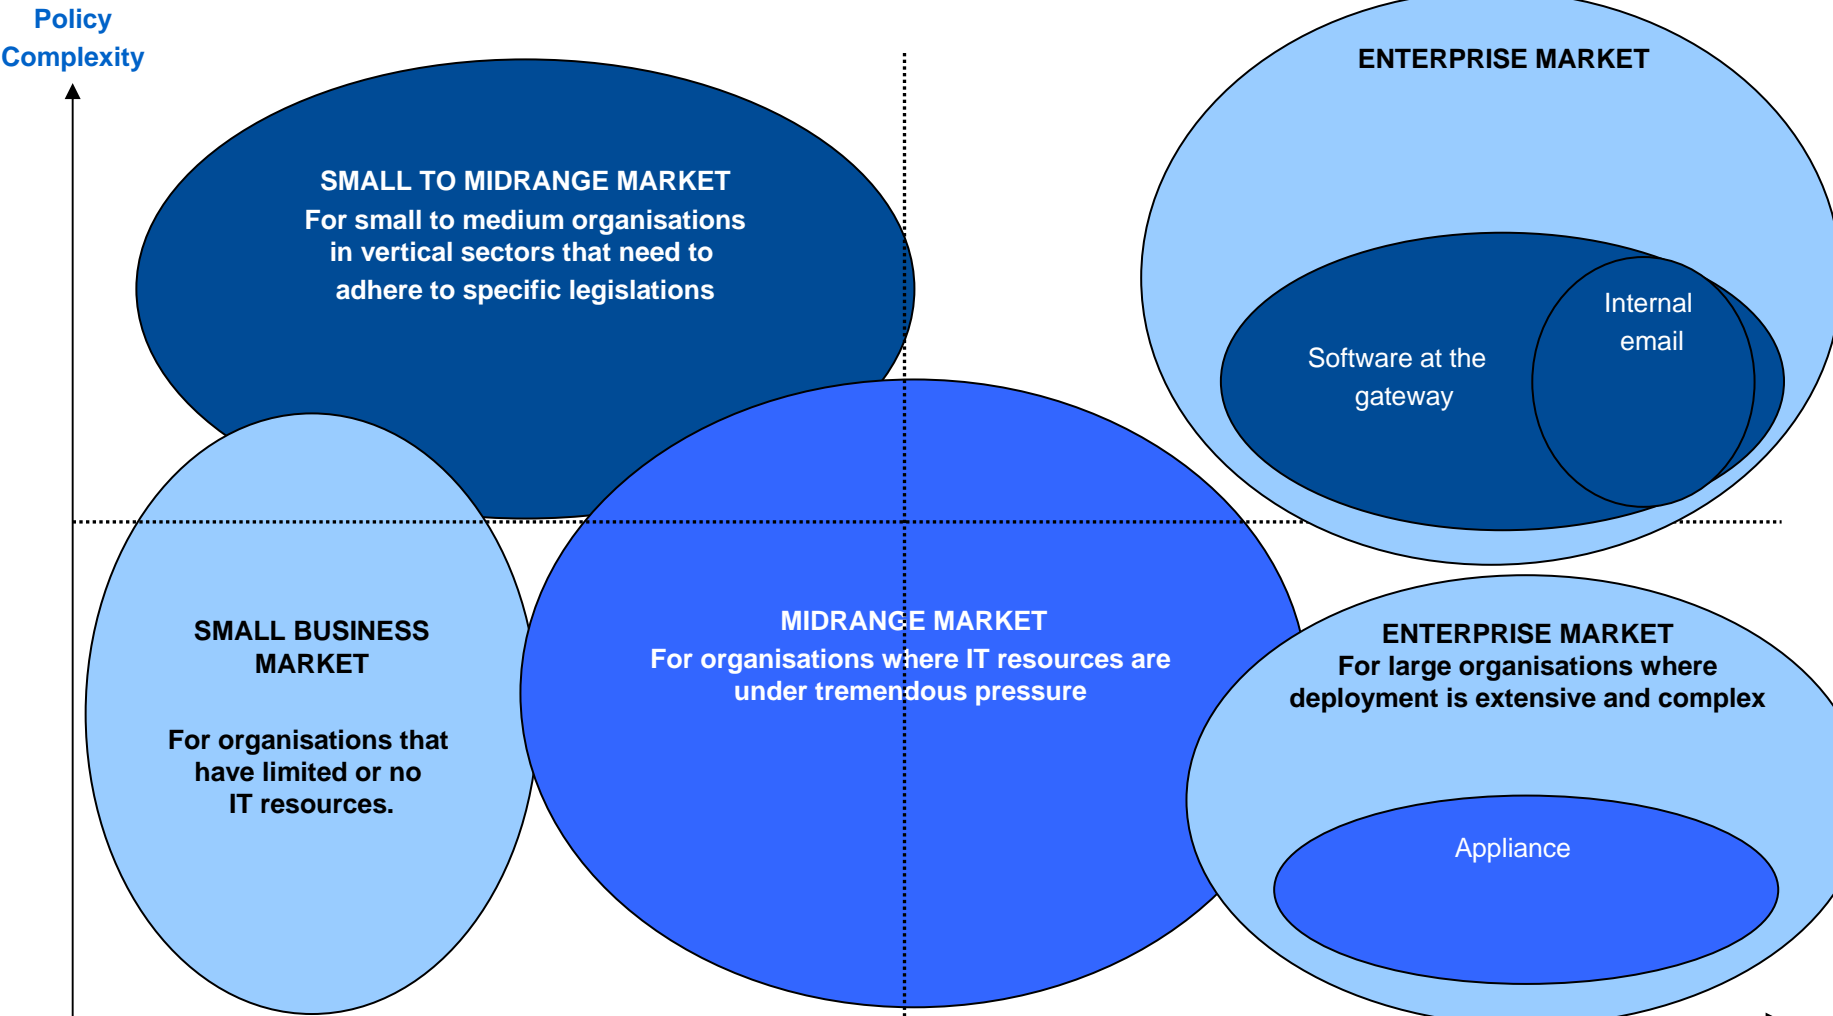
Policy Complexity

SMALL TO MIDRANGE MARKET
For small to medium organisations in vertical sectors that need to adhere to specific legislations

ENTERPRISE MARKET

Software at the gateway

Internal email

SMALL BUSINESS MARKET

For organisations that have limited or no IT resources.

MIDRANGE MARKET
For organisations where IT resources are under tremendous pressure

ENTERPRISE MARKET
For large organisations where deployment is extensive and complex

Appliance